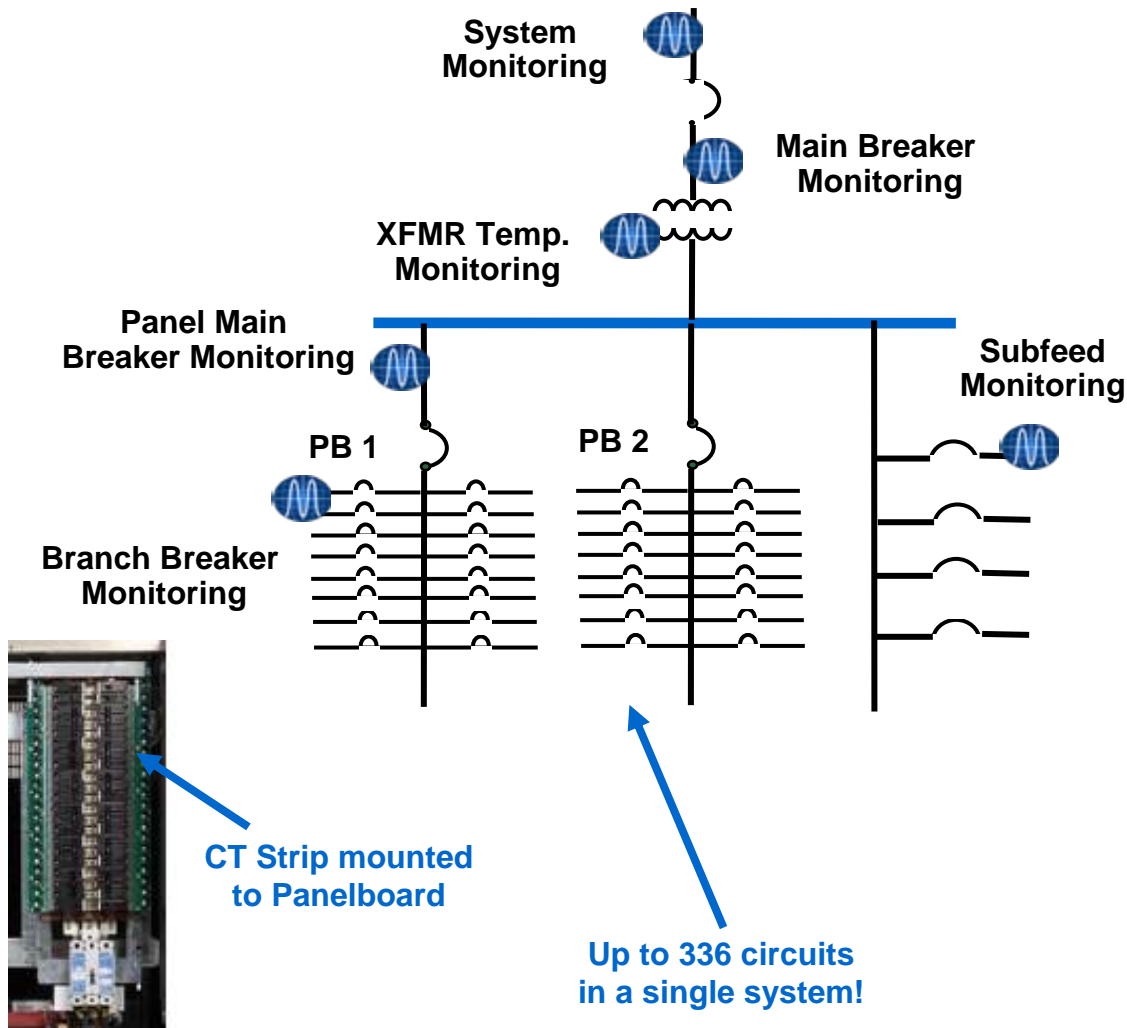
System Monitoring

Main Breaker Monitoring

XFMR Temp. Monitoring

Panel Main Breaker Monitoring

Subfeed Monitoring

PB 1

PB 2

Branch Breaker Monitoring

CT Strip mounted to Panelboard

Up to 336 circuits in a single system!